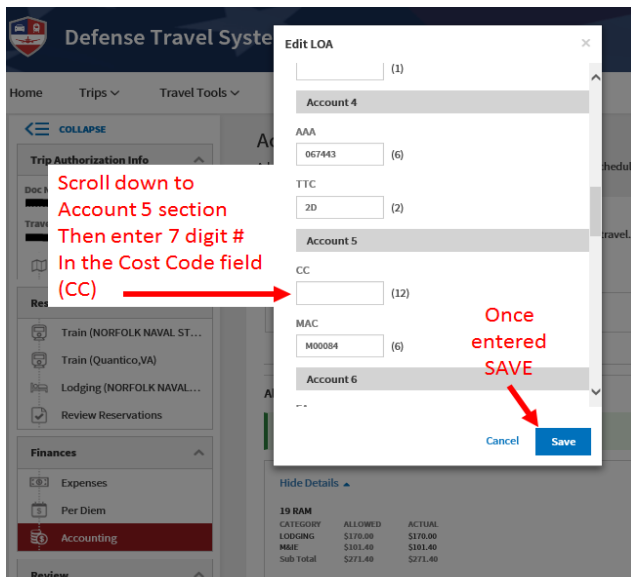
Defense Travel Syste

Home Trips Travel Tools

COLLAPSE

Trip Authorization Info

Doc N

Trav

Res

Train (NORFOLK NAVAL ST...

Train (Quantico,VA)

Lodging (NORFOLK NAVAL...

Review Reservations

Finances

Expenses

Per Diem

Accounting

Review

Ac

chedul

travel.

Al

Hide Details

19 RAM

| CATEGORY | ALLOWED | ACTUAL |
|---|---|---|
| LODGING | $170.00 | $170.00 |
| M&IE | $101.40 | $101.40 |
| Sub Total | $271.40 | $271.40 |

Edit LOA

×

(1)

Account 4

AAA

067443 (6)

TTC

2D (2)

Account 5

CC

(12)

MAC

M00084 (6)

Account 6

Cancel Save

Scroll down to Account 5 section Then enter 7 digit # In the Cost Code field (CC)

Once entered SAVE